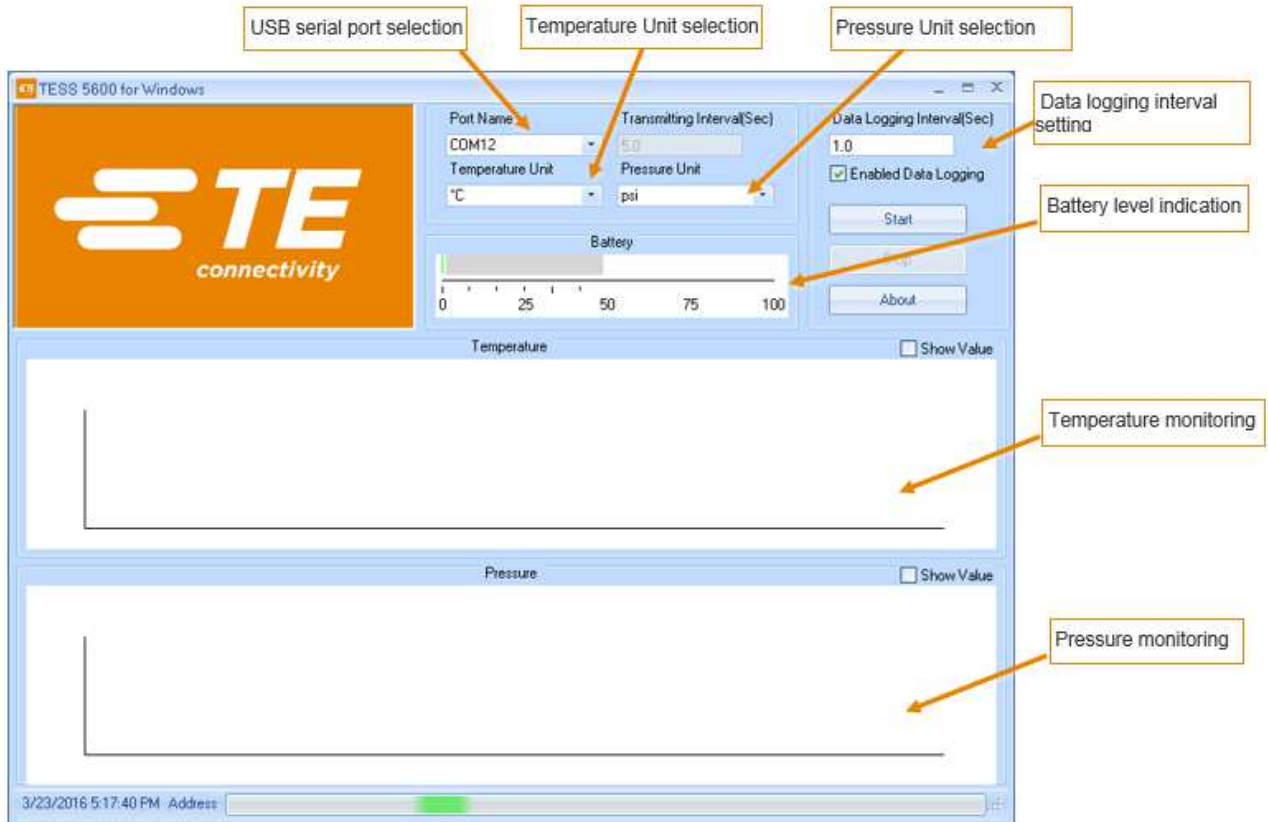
USB serial port selection

Temperature Unit selection

Pressure Unit selection

TESS 5600 for Windows

TE connectivity

Port Name
COM12
Transmitting Interval(Sec)
5.0
Temperature Unit
°C
Pressure Unit
psi

Data Logging Interval(Sec)
1.0
Enabled Data Logging

Data logging interval setting

Battery level indication

Start
Stop
About

Battery
0 25 50 75 100

Temperature
Show Value

Temperature monitoring

Pressure
Show Value

Pressure monitoring

3/23/2016 5:17:40 PM Address